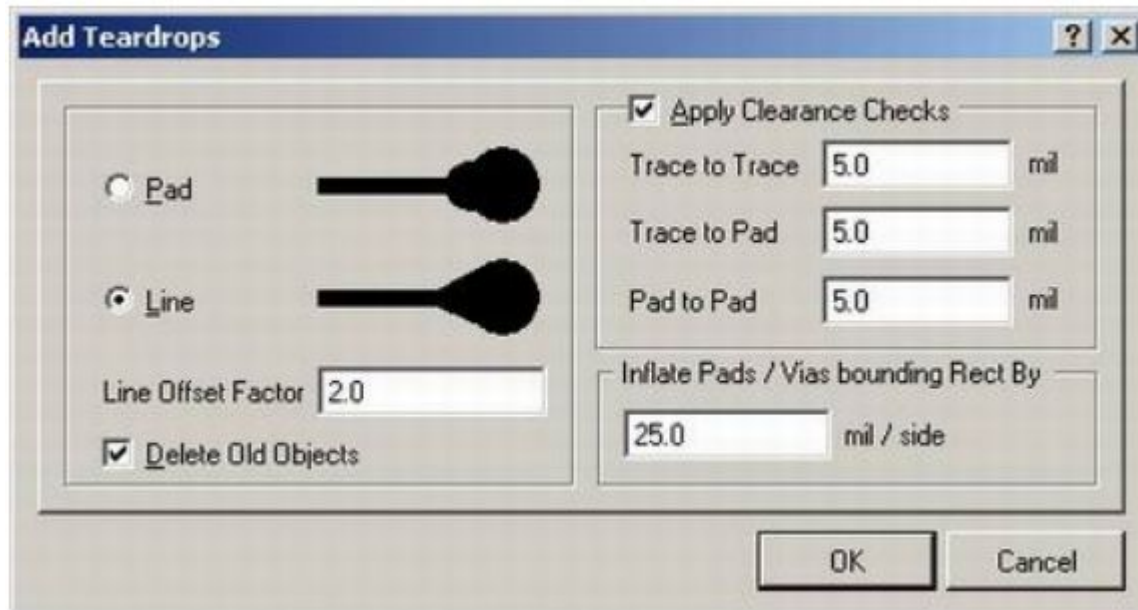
Add Teardrops

?

Pad

Line

Line Offset Factor 2.0

Delete Old Objects

Apply Clearance Checks

Trace to Trace 5.0 mil

Trace to Pad 5.0 mil

Pad to Pad 5.0 mil

Inflate Pads / Vias bounding Rect By

25.0 mil / side

OK

Cancel